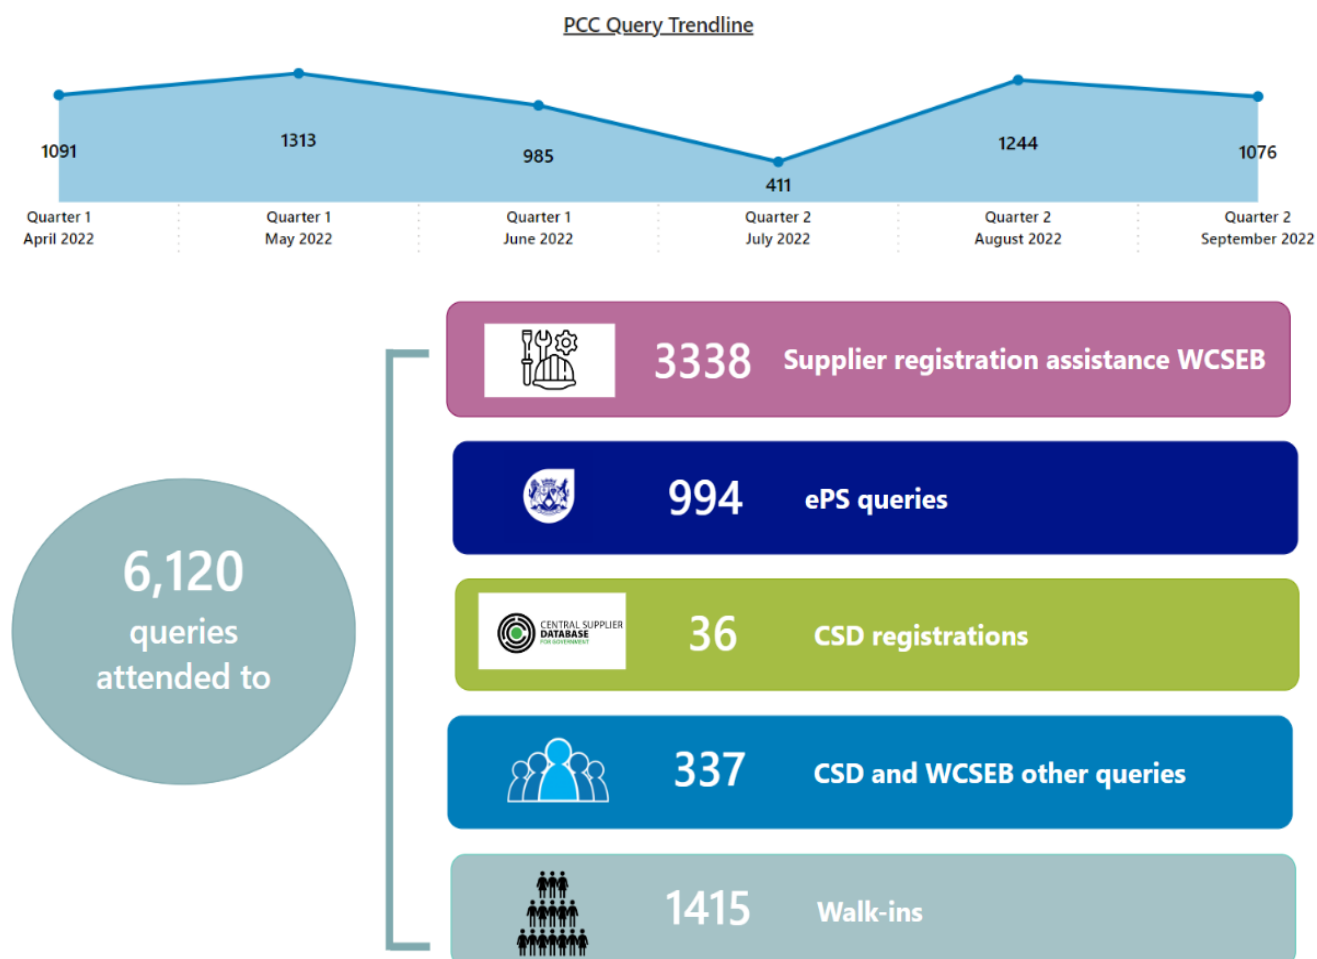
PCC Query Trendline

1091
1313
985
411
1244
1076

Quarter 1
April 2022

Quarter 1
May 2022

Quarter 1
June 2022

Quarter 2
July 2022

Quarter 2
August 2022

Quarter 2
September 2022

6,120 queries attended to

3338 Supplier registration assistance WCSEB

994 ePS queries

CENTRAL SUPPLIER DATABASE FOR GOVERNMENT

36 CSD registrations

337 CSD and WCSEB other queries

1415 Walk-ins